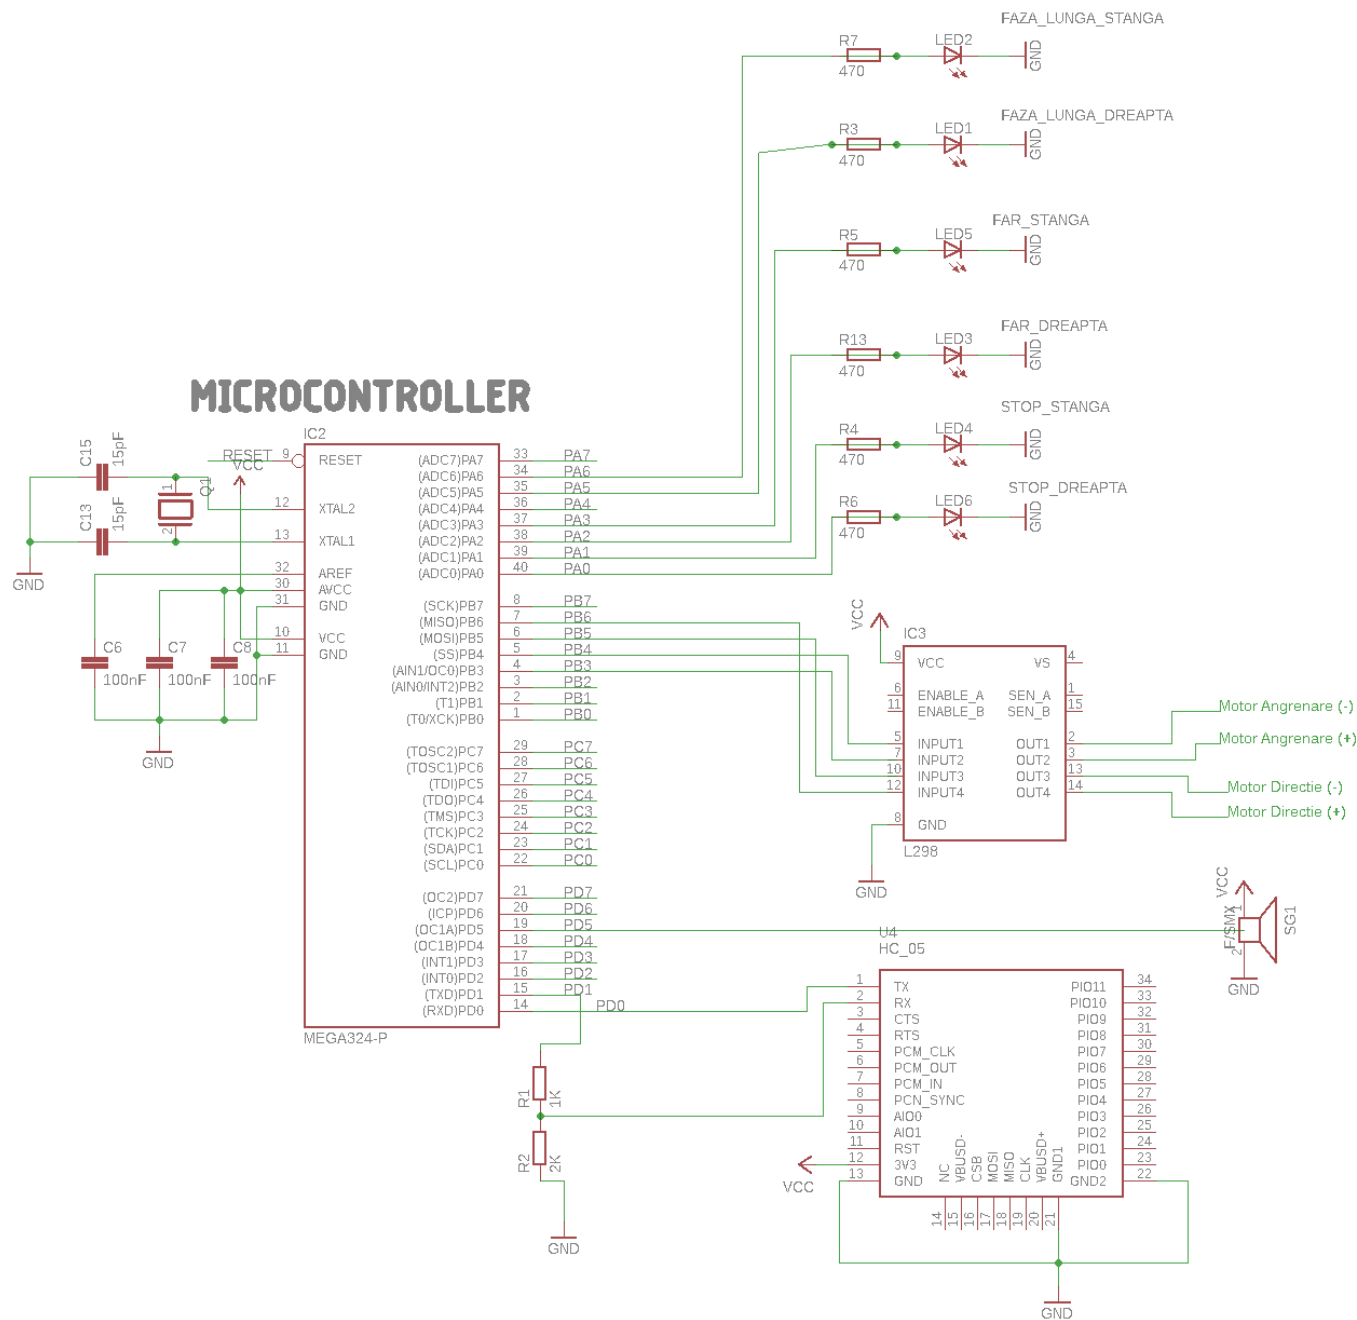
FAZA_LUNGA_STANGA
R7
470
LED2
GND
FAZA_LUNGA_DREAPTA
R3
470
LED1
GND
FAR_STANGA
R5
470
LED5
GND
FAR_DREAPTA
R13
470
LED3
GND
STOP_STANGA
R4
470
LED4
GND
STOP_DREAPTA
R6
470
LED6
GND

MICROCONTROLLER

IC2
C15 15pF
C13 15pF
Q1
GND
RESET VCC
9 RESET
12 XTAL2
13 XTAL1
32 AREF
30 AVCC
31 GND
10 VCC
11 GND
C6 100nF
C7 100nF
C8 100nF
GND
(ADC7)PA7 33 PA7
(ADC6)PA6 34 PA6
(ADC5)PA5 35 PA5
(ADC4)PA4 36 PA4
(ADC3)PA3 37 PA3
(ADC2)PA2 38 PA2
(ADC1)PA1 39 PA1
(ADC0)PA0 40 PA0
(SCK)PB7 8 PB7
(MISO)PB6 7 PB6
(MOSI)PB5 6 PB5
(SS)PB4 5 PB4
(AIN1/OC0)PB3 4 PB3
(AIN0/INT2)PB2 3 PB2
(T1)PB1 2 PB1
(T0/XCK)PB0 1 PB0
(TOSC2)PC7 29 PC7
(TOSC1)PC6 28 PC6
(TDI)PC5 27 PC5
(TDO)PC4 26 PC4
(TMS)PC3 25 PC3
(TCK)PC2 24 PC2
(SDA)PC1 23 PC1
(SCL)PC0 22 PC0
(OC2)PD7 21 PD7
(ICP)PD6 20 PD6
(OC1A)PD5 19 PD5
(OC1B)PD4 18 PD4
(INT1)PD3 17 PD3
(INT0)PD2 16 PD2
(TXD)PD1 15 PD1
(RXD)PD0 14 PD0
MEGA324-P

VCC
IC3
9 VCC VS 4
6 ENABLE_A SEN_A 1
11 ENABLE_B SEN_B 15
5 INPUT1 OUT1 2
7 INPUT2 OUT2 3
10 INPUT3 OUT3 13
12 INPUT4 OUT4 14
8 GND
L298
GND
Motor Angrenare (-)
Motor Angrenare (+)
Motor Directie (-)
Motor Directie (+)

VCC
F/SMX
SG1
GND
U4
HC_05
1 TX PIO11 34
2 RX PIO10 33
3 CTS PIO9 32
4 RTS PIO8 31
5 PCM_CLK PIO7 30
6 PCM_OUT PIO6 29
7 PCM_IN PIO5 28
8 PCN_SYNC PIO4 27
9 AIO0 PIO3 26
10 AIO1 PIO2 25
11 RST PIO1 24
12 3V3 PIO0 23
13 GND GND2 22
NC VBUSD- CSB MOSI MISO CLK VBUSD+ GND1
14 15 16 17 18 19 20 21
VCC
GND
R1 1K
R2 2K
GND